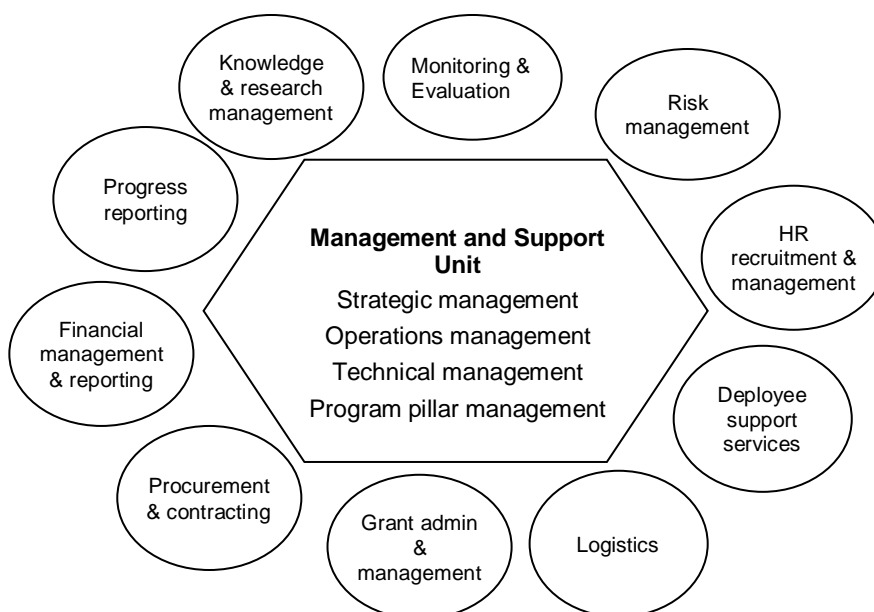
Knowledge & research management

Monitoring & Evaluation

Risk management

Progress reporting

**Management and Support Unit**
Strategic management
Operations management
Technical management
Program pillar management

HR recruitment & management

Financial management & reporting

Deployee support services

Procurement & contracting

Grant admin & management

Logistics